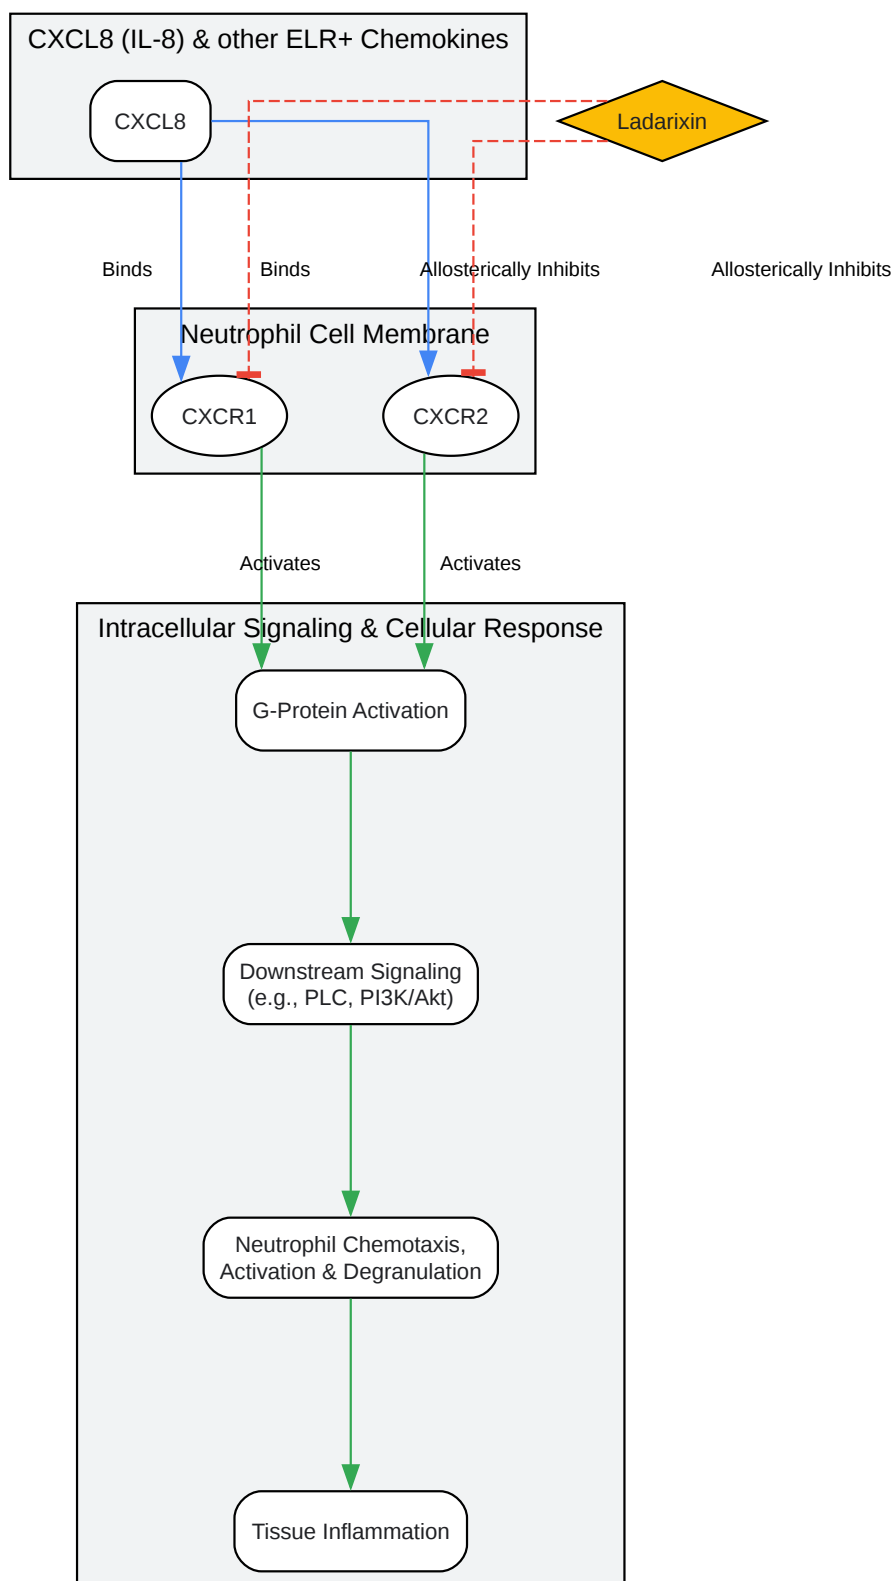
CXCL8 (IL-8) & other ELR+ Chemokines

CXCL8

Ladarixin

Binds

Binds

Allosterically Inhibits

Allosterically Inhibits

Neutrophil Cell Membrane

CXCR1

CXCR2

Activates

Activates

Intracellular Signaling & Cellular Response

G-Protein Activation

Downstream Signaling (e.g., PLC, PI3K/Akt)

Neutrophil Chemotaxis, Activation & Degranulation

Tissue Inflammation